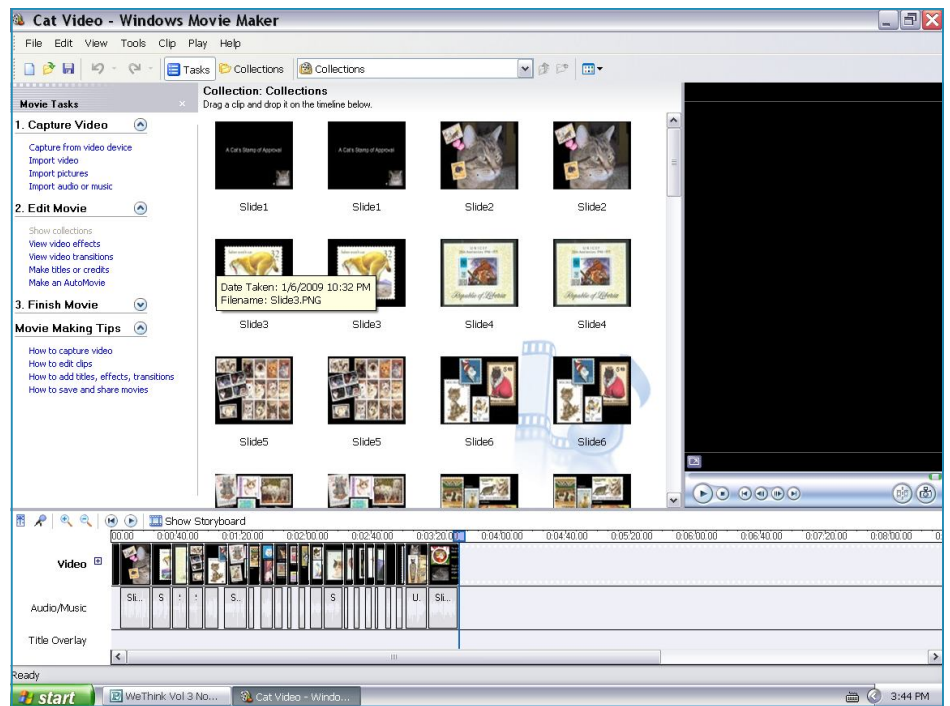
Cat Video - Windows Movie Maker

File Edit View Tools Clip Play Help

Tasks Collections Collections

Movie Tasks

1. Capture Video

Capture from video device
Import video
Import pictures
Import audio or music

2. Edit Movie

Show collections
View video effects
View video transitions
Make titles or credits
Make an AutoMovie

3. Finish Movie

Movie Making Tips

How to capture video
How to edit clips
How to add titles, effects, transitions
How to save and share movies

Collection: Collections
Drag a clip and drop it on the timeline below.

A Cat's Stamp of Approval

A Cat's Stamp of Approval

Slide1 Slide1 Slide2 Slide2

Date Taken: 1/6/2009 10:32 PM
Filename: Slide3.PNG

Slide3 Slide3 Slide4 Slide4

Slide5 Slide5 Slide6 Slide6

Show Storyboard

00:00 0:00:40.00 0:01:20.00 0:02:00.00 0:02:40.00 0:03:20.00 0:04:00.00 0:04:40.00 0:05:20.00 0:06:00.00 0:06:40.00 0:07:20.00 0:08:00.00

Video

Audio/Music

Sli... S S... S U. Sli...

Title Overlay

Ready

start WeThink Vol 3 No... Cat Video - Windo... 3:44 PM